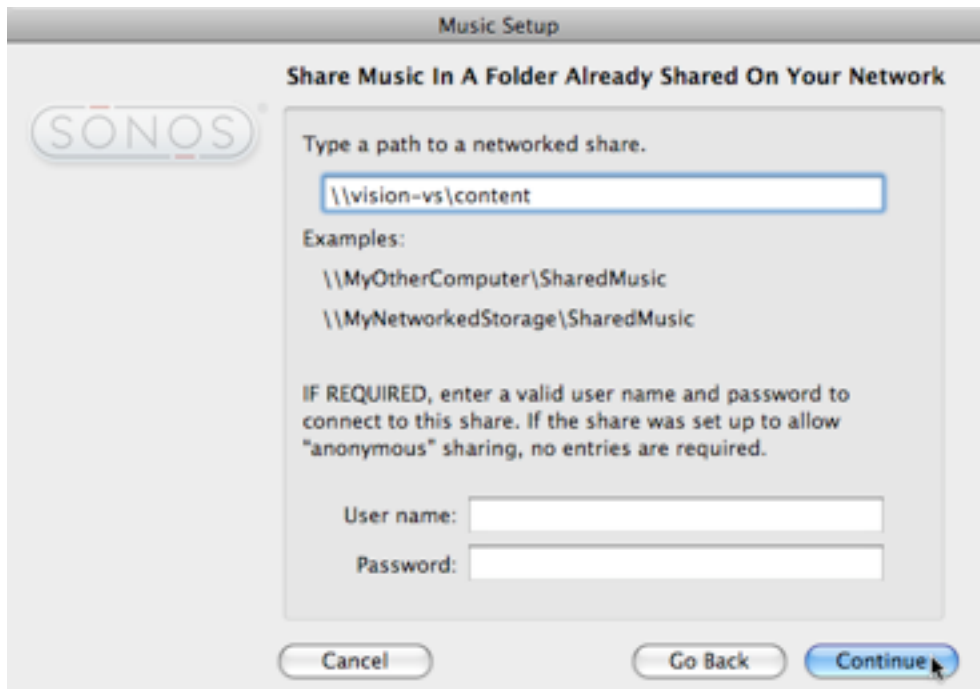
Music Setup

SONOS

Share Music In A Folder Already Shared On Your Network

Type a path to a networked share.

\\vision-vs\content

Examples:

\\MyOtherComputer\SharedMusic

\\MyNetworkedStorage\SharedMusic

IF REQUIRED, enter a valid user name and password to connect to this share. If the share was set up to allow "anonymous" sharing, no entries are required.

User name:

Password:

Cancel

Go Back

Continue